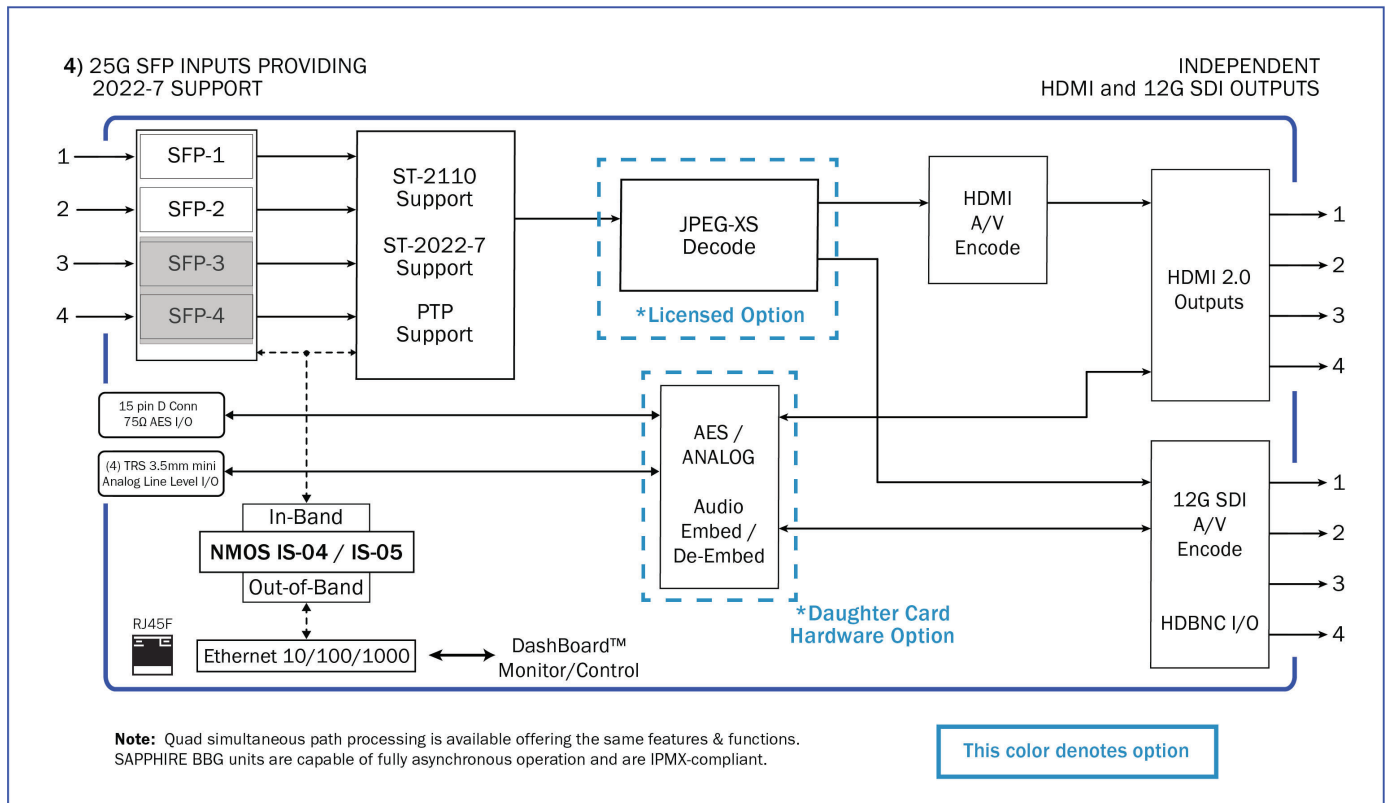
4) 25G SFP INPUTS PROVIDING 2022-7 SUPPORT

INDEPENDENT HDMI and 12G SDI OUTPUTS

1
2
3
4

SFP-1
SFP-2
SFP-3
SFP-4

ST-2110 Support

ST-2022-7 Support

PTP Support

JPEG-XS Decode

*Licensed Option

HDMI A/V Encode

HDMI 2.0 Outputs

1
2
3
4

15 pin D Conn 75Ω AES I/O

(4) TRS 3.5mm mini Analog Line Level I/O

AES / ANALOG

Audio Embed / De-Embed

*Daughter Card Hardware Option

12G SDI A/V Encode

HDBNC I/O

1
2
3
4

In-Band

NMOS IS-04 / IS-05

Out-of-Band

RJ45F

Ethernet 10/100/1000

DashBoard™ Monitor/Control

Note: Quad simultaneous path processing is available offering the same features & functions. SAPPHIRE BBG units are capable of fully asynchronous operation and are IPMX-compliant.

This color denotes option